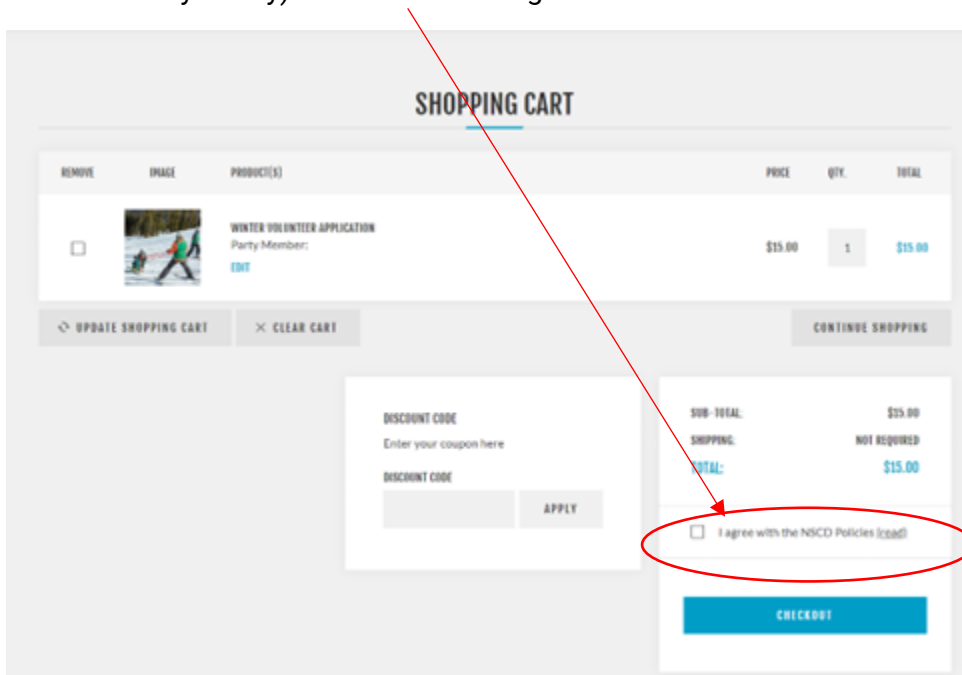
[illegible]

SHOPPING CART

| REMOVE | IMAGE | PRODUCT(S) | PRICE | QTY. | TOTAL |
|---|---|---|---|---|---|
| | | WINTER VOLUNTEER APPLICATION Party Member: EDIT | \$15.00 | 1 | \$15.00 |

UPDATE SHOPPING CART

CLEAR CART

CONTINUE SHOPPING

DISCOUNT CODE

Enter your coupon here

DISCOUNT CODE

APPLY

SUB-TOTAL: \$15.00

SHIPPING: NOT REQUIRED

TOTAL: \$15.00

I agree with the NSCD Policies (read)

CHECKOUT